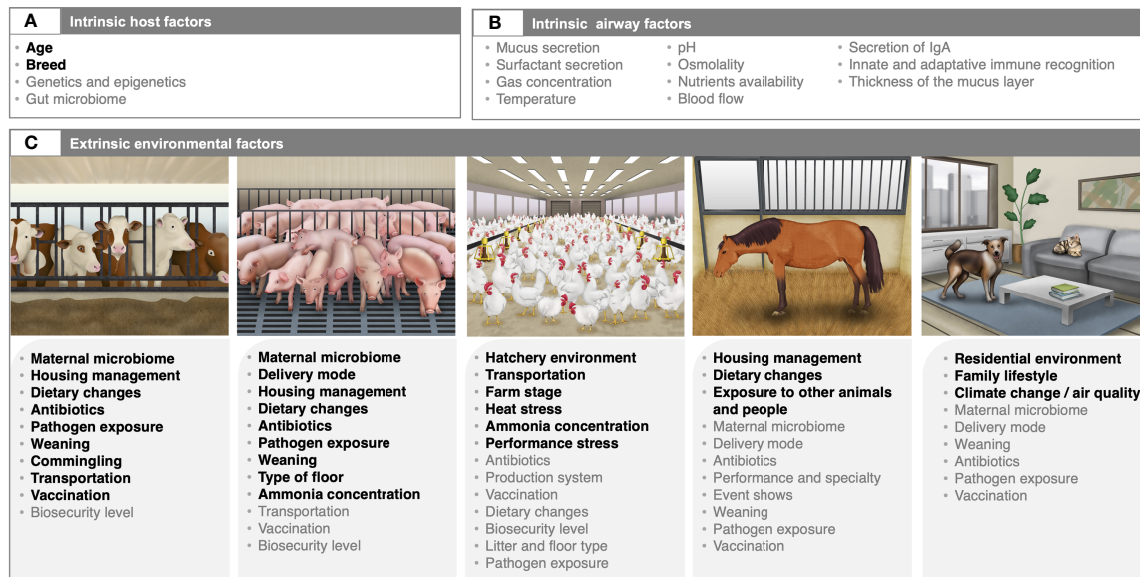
A Intrinsic host factors

- Age
- Breed
- Genetics and epigenetics
- Gut microbiome

B Intrinsic airway factors

- Mucus secretion
- Surfactant secretion
- Gas concentration
- Temperature

- pH
- Osmolality
- Nutrients availability
- Blood flow

- Secretion of IgA
- Innate and adaptative immune recognition
- Thickness of the mucus layer

C Extrinsic environmental factors

- Maternal microbiome
- Housing management
- Dietary changes
- Antibiotics
- Pathogen exposure
- Weaning
- Commingling
- Transportation
- Vaccination
- Biosecurity level

- Maternal microbiome
- Delivery mode
- Housing management
- Dietary changes
- Antibiotics
- Pathogen exposure
- Weaning
- Type of floor
- Ammonia concentration
- Transportation
- Vaccination
- Biosecurity level

- Hatchery environment
- Transportation
- Farm stage
- Heat stress
- Ammonia concentration
- Performance stress
- Antibiotics
- Production system
- Vaccination
- Dietary changes
- Biosecurity level
- Litter and floor type
- Pathogen exposure

- Housing management
- Dietary changes
- Exposure to other animals and people
- Maternal microbiome
- Delivery mode
- Antibiotics
- Performance and specialty
- Event shows
- Weaning
- Pathogen exposure
- Vaccination

- Residential environment
- Family lifestyle
- Climate change / air quality
- Maternal microbiome
- Delivery mode
- Weaning
- Antibiotics
- Pathogen exposure
- Vaccination